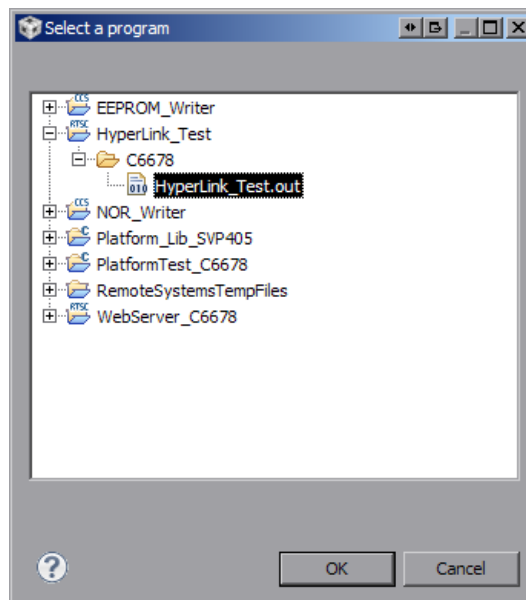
Select a program

CCS EEPROM_Writer
RTSC HyperLink_Test
C6678
010 HyperLink_Test.out
CCS NOR_Writer
C Platform_Lib_SVP405
C PlatformTest_C6678
RemoteSystemsTempFiles
RTSC WebServer_C6678

?

OK

Cancel